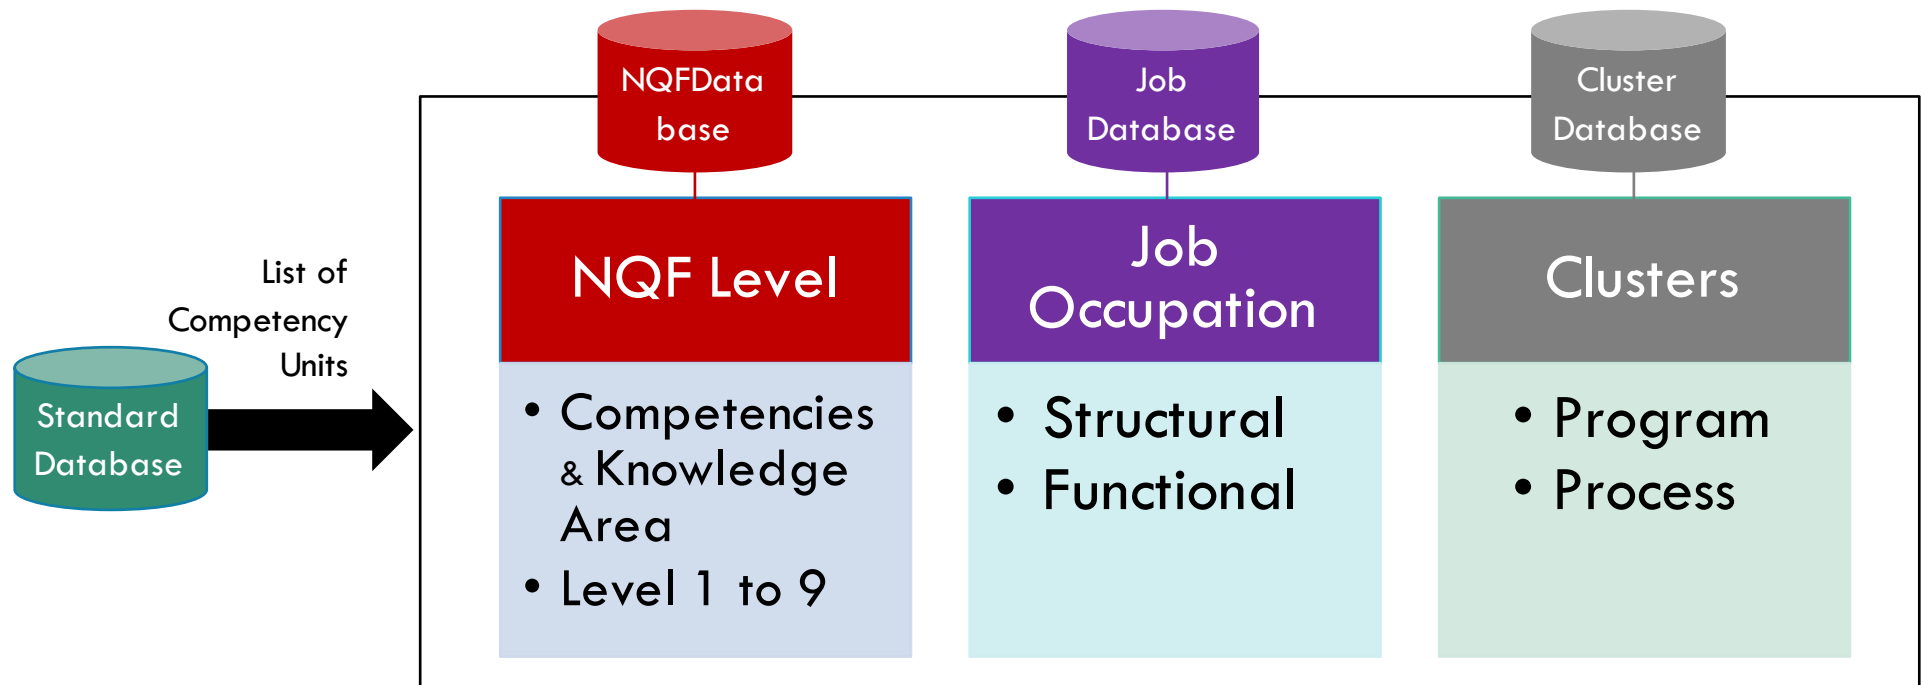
NQFData base

Job Database

Cluster Database

List of Competency Units

Standard Database

NQF Level

• Competencies & Knowledge Area
• Level 1 to 9

Job Occupation

• Structural
• Functional

Clusters

• Program
• Process